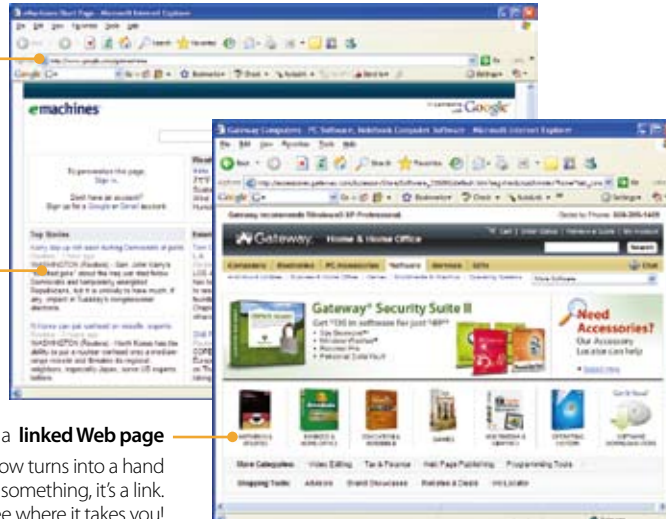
eMachines Start Page - Microsoft Internet Explorer

emachines

Google

To personalize this page, Sign in.

Don't have an account? Sign up for a Google or Gmail account.

Top Stories

Gateway Computers - PC Software, Notebook Computer Software - Microsoft Internet Explorer

Gateway recommends Windows® XP Professional.

Gateway Home & Home Office

Search

Gateway® Security Suite II

Need Accessories?

Our Accessory Locator can help

More Categories: Video Editing Tax & Finance Web Page Publishing Programming Tools

a linked Web page

ow turns into a hand something, it's a link. e where it takes you!